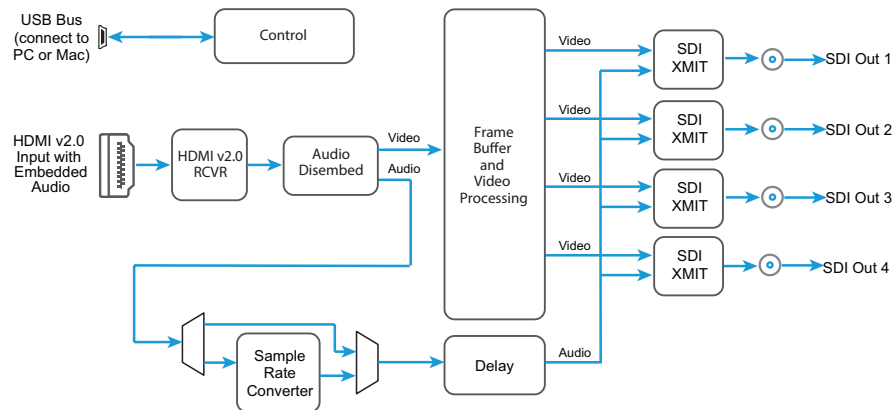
USB Bus (connect to PC or Mac)

Control

HDMI v2.0 Input with Embedded Audio

HDMI v2.0 RCVR

Audio Disembed

Video

Audio

Frame Buffer and Video Processing

Video

Video

Video

Video

SDI XMIT

SDI XMIT

SDI XMIT

SDI XMIT

SDI Out 1

SDI Out 2

SDI Out 3

SDI Out 4

Sample Rate Converter

Delay

Audio